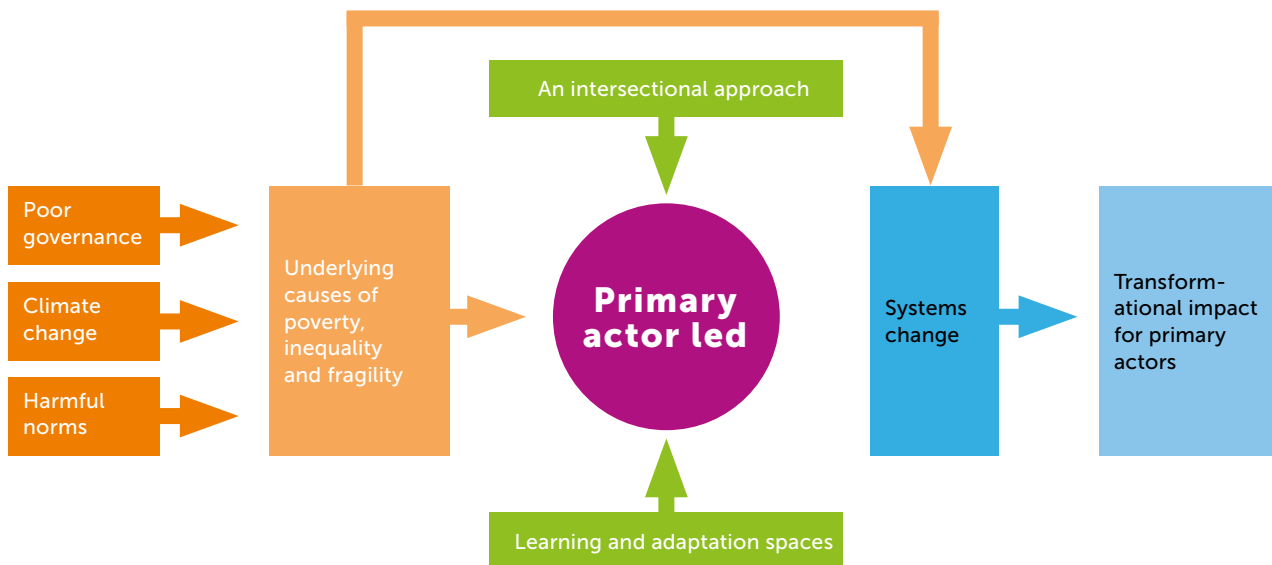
An intersectional approach

Poor governance

Climate change

Harmful norms

Underlying causes of poverty, inequality and fragility

Primary actor led

Systems change

Transformational impact for primary actors

Learning and adaptation spaces